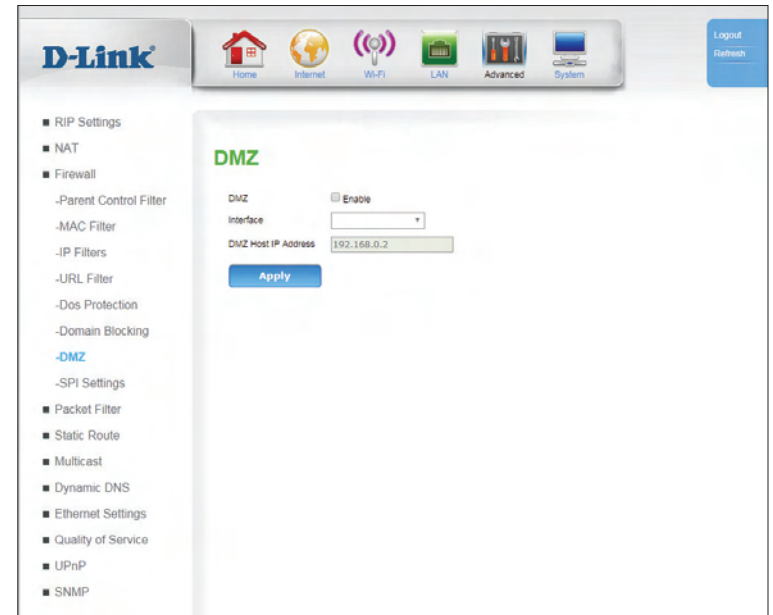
D-Link

Home Internet Wi-Fi LAN Advanced System

Logout
Refresh

■ RIP Settings
■ NAT
■ Firewall
-Parent Control Filter
-MAC Filter
-IP Filters
-URL Filter
-Dos Protection
-Domain Blocking
-DMZ
-SPI Settings
■ Packet Filter
■ Static Route
■ Multicast
■ Dynamic DNS
■ Ethernet Settings
■ Quality of Service
■ UPnP
■ SNMP

DMZ

DMZ Enable
Interface
DMZ Host IP Address 192.168.0.2

Apply